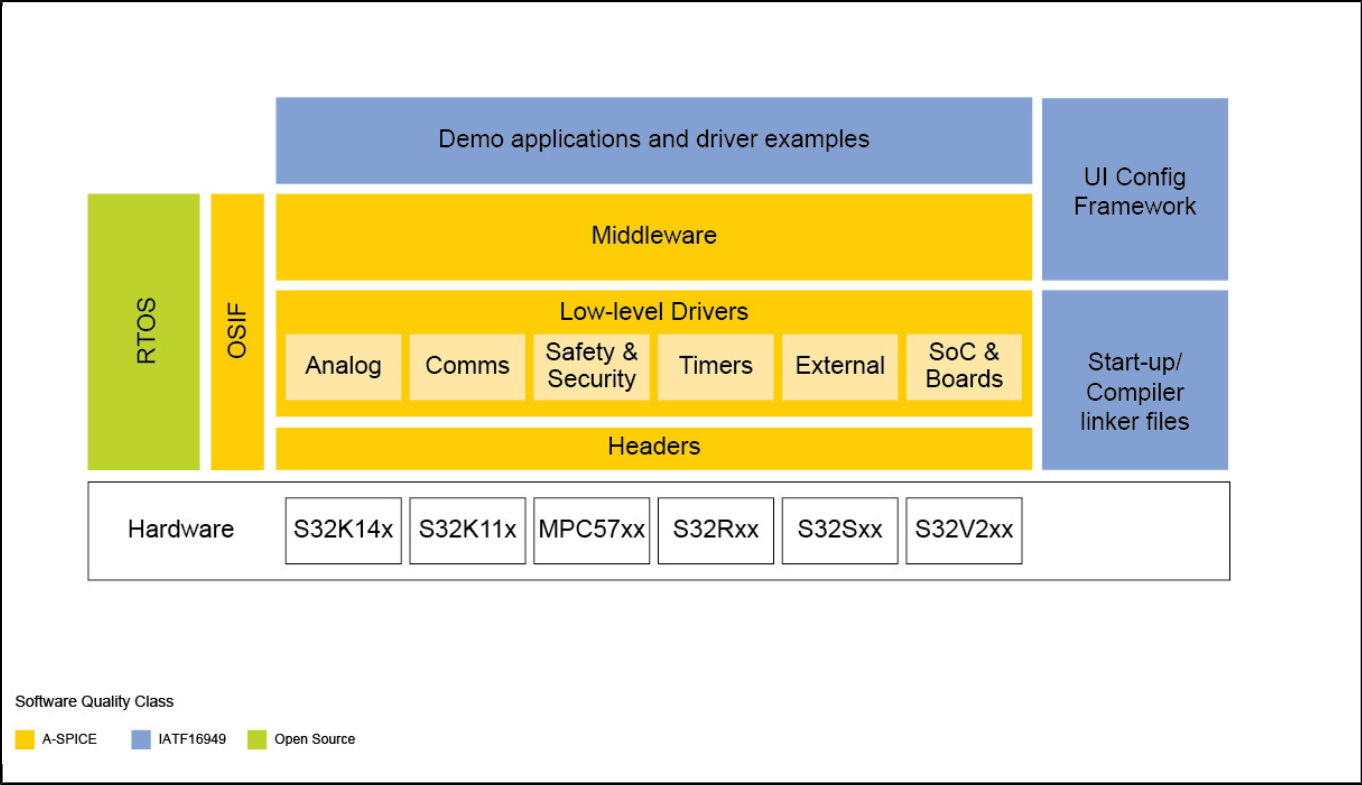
Demo applications and driver examples

UI Config Framework

RTOS

OSIF

Middleware

Low-level Drivers

Analog

Comms

Safety & Security

Timers

External

SoC & Boards

Start-up/ Compiler linker files

Headers

Hardware

S32K14x

S32K11x

MPC57xx

S32Rxx

S32Sxx

S32V2xx

Software Quality Class

A-SPICE

IATF16949

Open Source